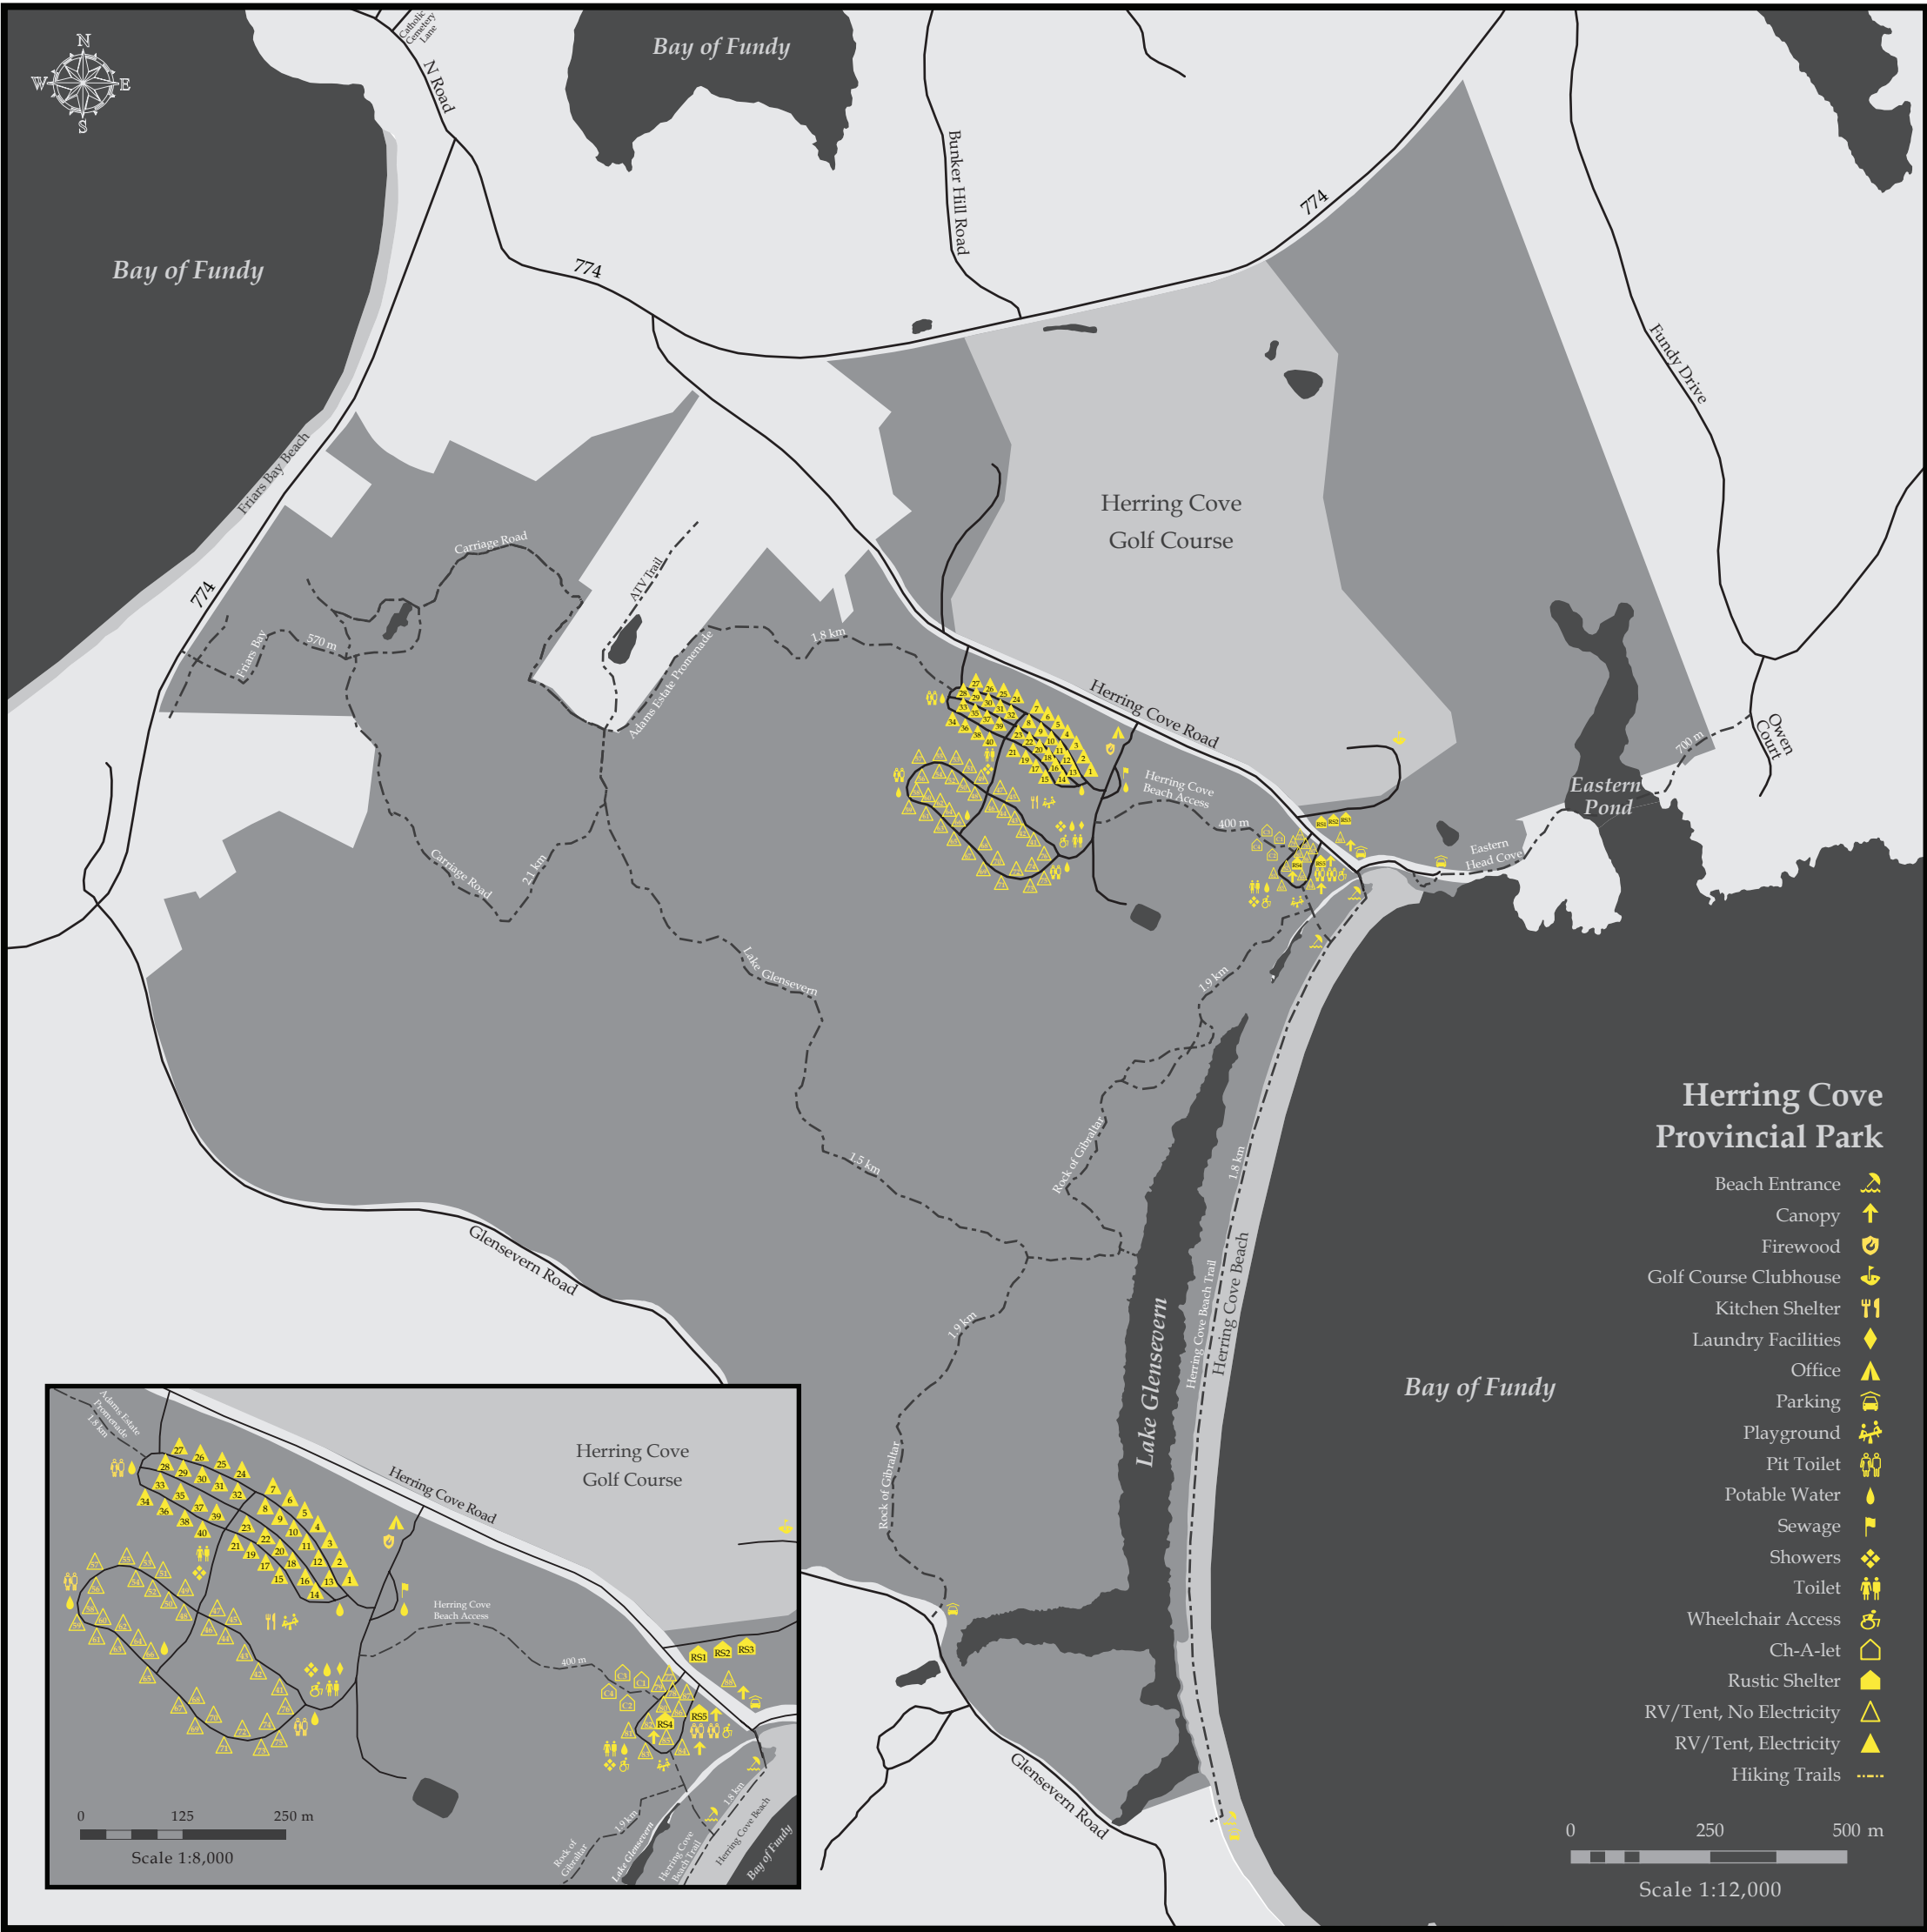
N
W
E
S

Catholic Cemetery Lane

N Road

Bay of Fundy

Bunker Hill Road

774

774

Bay of Fundy

Fundy Drive

Friars Bay Beach

774

Herring Cove Golf Course

Carriage Road

ATV Trail

Friars Bay

570 m

Adams Estate Promenade

1.8 km

Herring Cove Road

Herring Cove Beach Access

400 m

Eastern Pond

700 m

Owen Court

Eastern Head Cove

Carriage Road

2.1 km

Lake Glensevern

1.9 km

Rock of Gibraltar

1.5 km

1.8 km

Glensevern Road

1.9 km

Lake Glensevern

Herring Cove Beach Trail

Herring Cove Beach

Rock of Gibraltar

Bay of Fundy

Glensevern Road

Herring Cove Provincial Park

Beach Entrance
Canopy
Firewood
Golf Course Clubhouse
Kitchen Shelter
Laundry Facilities
Office
Parking
Playground
Pit Toilet
Potable Water
Sewage
Showers
Toilet
Wheelchair Access
Ch-A-let
Rustic Shelter
RV/Tent, No Electricity
RV/Tent, Electricity
Hiking Trails

0 250 500 m

Scale 1:12,000

Adams Estate Promenade 1.8 km

Herring Cove Golf Course

Herring Cove Road

Herring Cove Beach Access

400 m

RS1 RS2 RS3

RS4 RS5

0 125 250 m

Scale 1:8,000

Rock of Gibraltar

1.9 km

Lake Glensevern

Herring Cove Beach Trail

1.8 km

Herring Cove Beach

Bay of Fundy